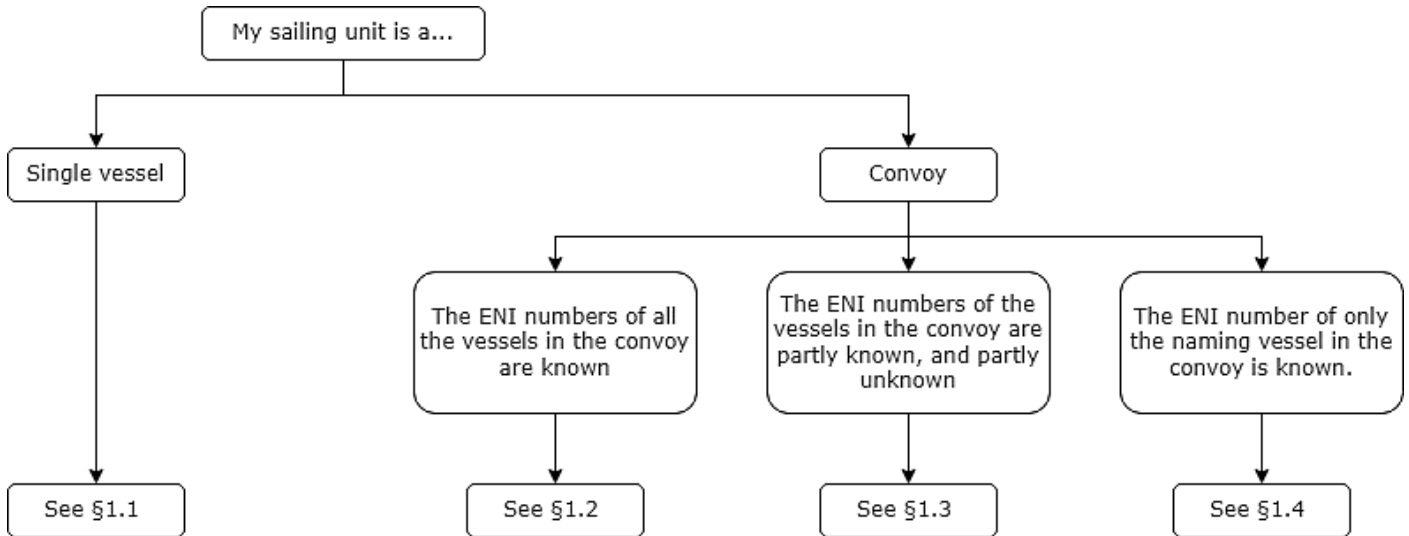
My sailing unit is a...

Single vessel

Convoy

The ENI numbers of all the vessels in the convoy are known

The ENI numbers of the vessels in the convoy are partly known, and partly unknown

The ENI number of only the naming vessel in the convoy is known.

See §1.1

See §1.2

See §1.3

See §1.4